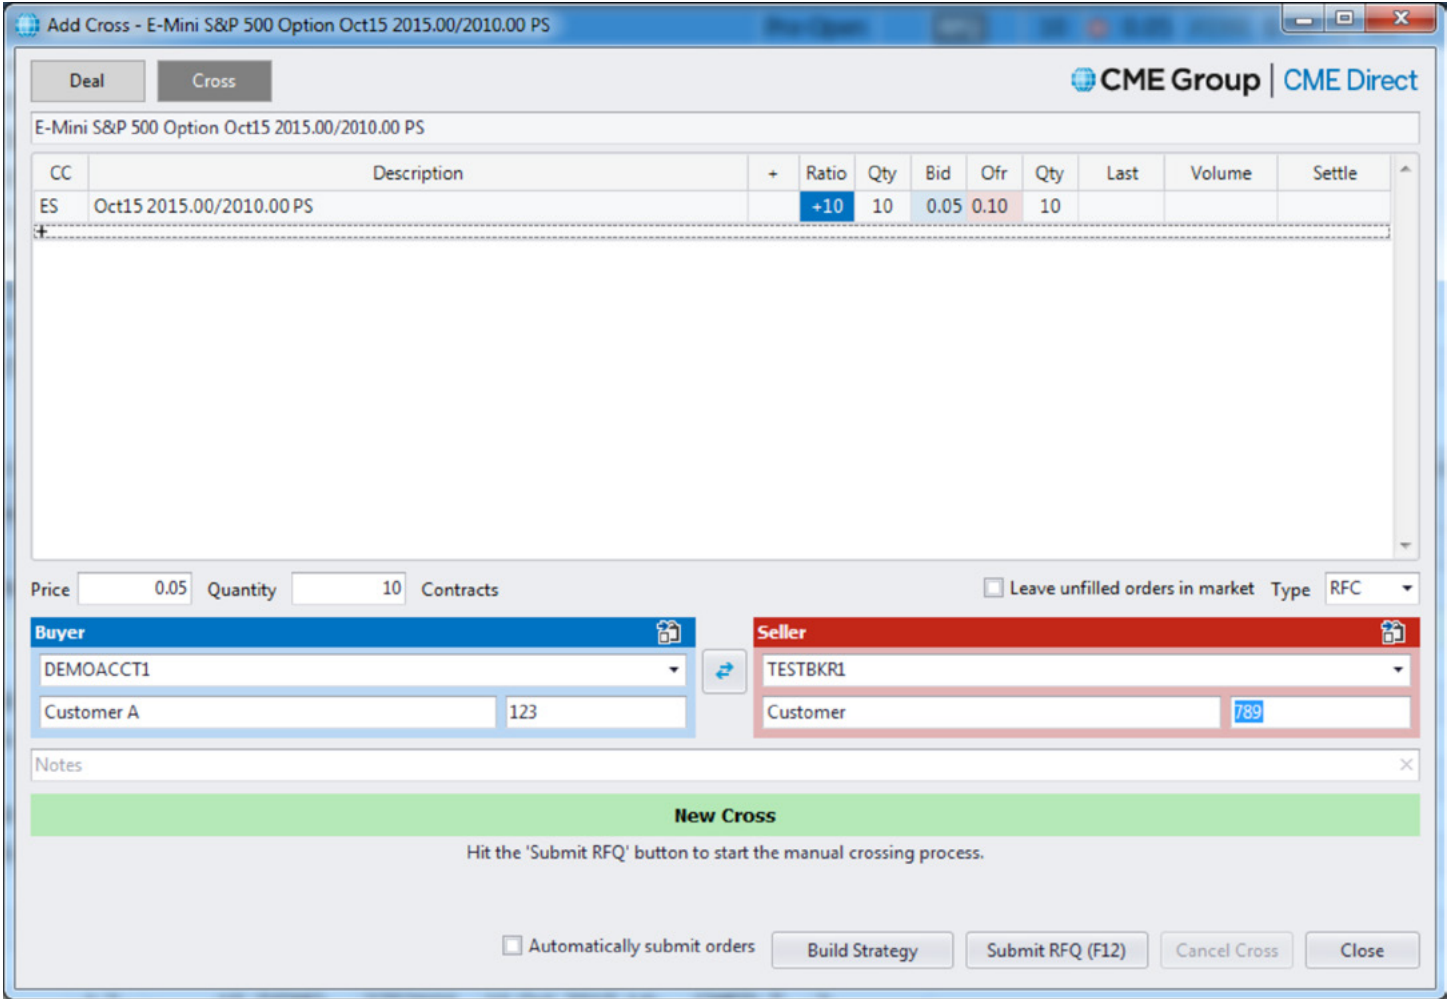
Add Cross - E-Mini S&P 500 Option Oct15 2015.00/2010.00 PS

Deal Cross

CME Group | CME Direct

E-Mini S&P 500 Option Oct15 2015.00/2010.00 PS

| CC | Description | + | Ratio | Qty | Bid | Ofr | Qty | Last | Volume | Settle |
|---|---|---|---|---|---|---|---|---|---|---|
| ES | Oct15 2015.00/2010.00 PS | | +10 | 10 | 0.05 | 0.10 | 10 | | | |

Price 0.05 Quantity 10 Contracts

Leave unfilled orders in market Type RFC

Buyer
DEMOACCT1
Customer A 123

Seller
TESTBKR1
Customer 789

Notes

New Cross
Hit the 'Submit RFQ' button to start the manual crossing process.

Automatically submit orders Build Strategy Submit RFQ (F12) Cancel Cross Close